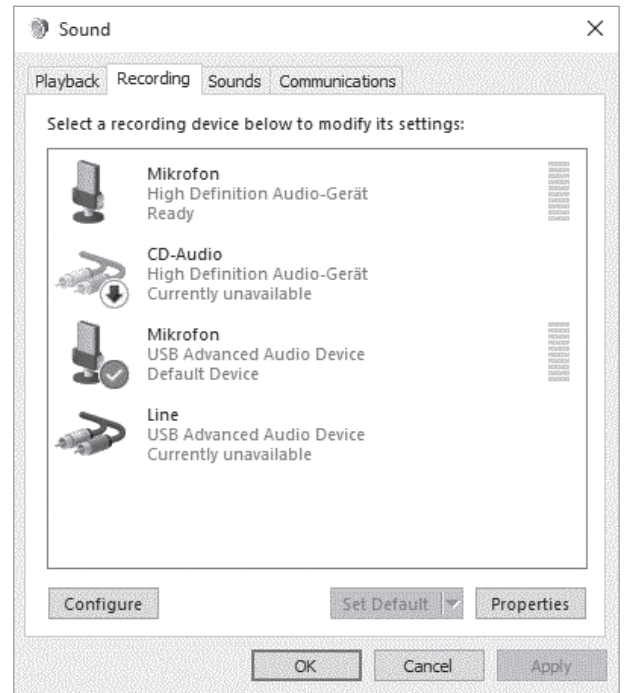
Sound

Playback Recording Sounds Communications

Select a recording device below to modify its settings:

Mikrofon
High Definition Audio-Gerät
Ready

CD-Audio
High Definition Audio-Gerät
Currently unavailable

Mikrofon
USB Advanced Audio Device
Default Device

Line
USB Advanced Audio Device
Currently unavailable

Configure

Set Default

Properties

OK

Cancel

Apply